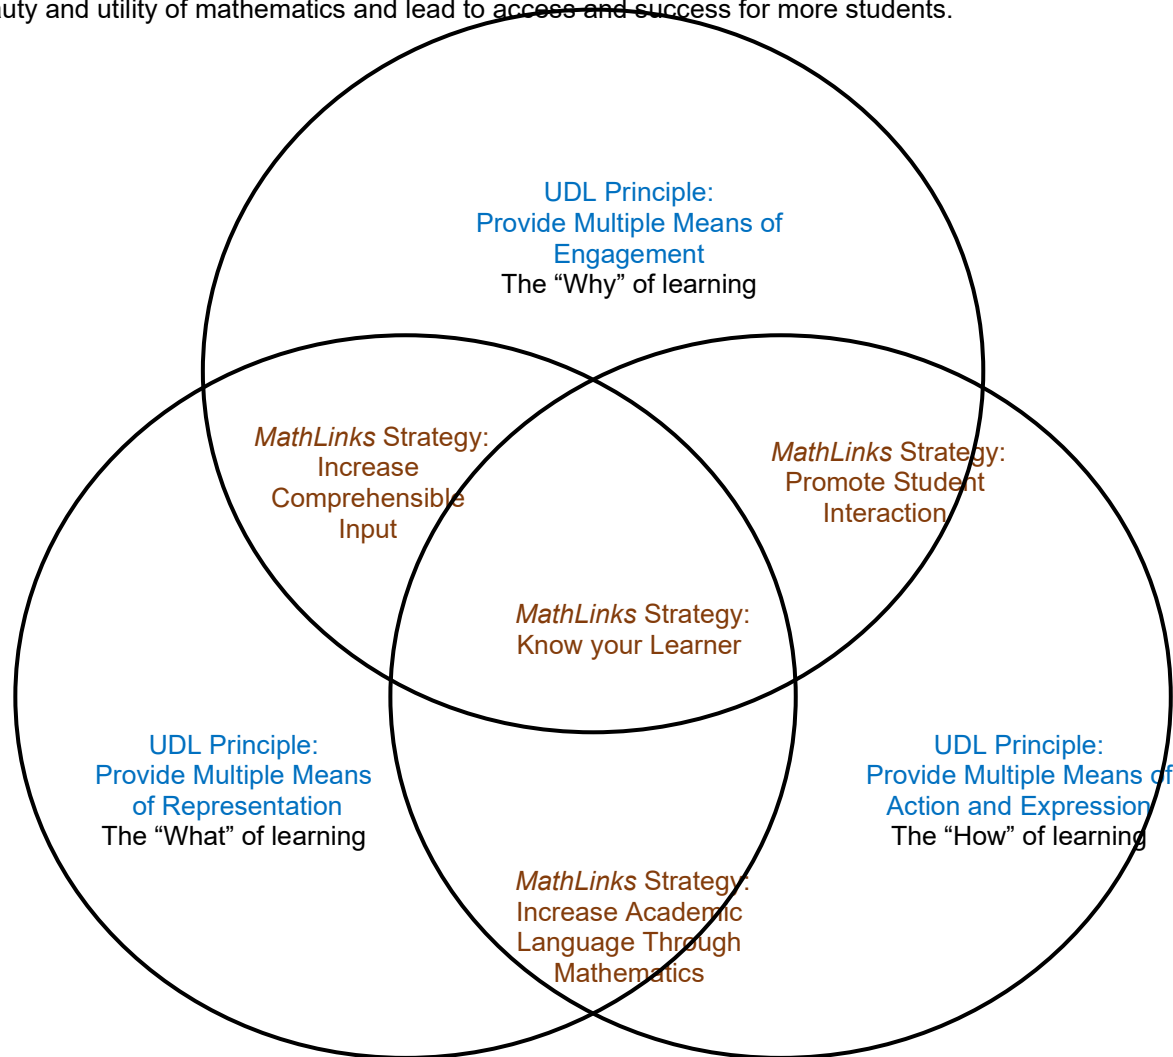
uty and utility of mathematics and lead to access and success for more students.

UDL Principle:
Provide Multiple Means of Engagement
The “Why” of learning

*MathLinks* Strategy: Increase Comprehensible Input

*MathLinks* Strategy: Promote Student Interaction

*MathLinks* Strategy: Know your Learner

UDL Principle:
Provide Multiple Means of Representation
The “What” of learning

UDL Principle:
Provide Multiple Means of Action and Expression
The “How” of learning

*MathLinks* Strategy: Increase Academic Language Through Mathematics